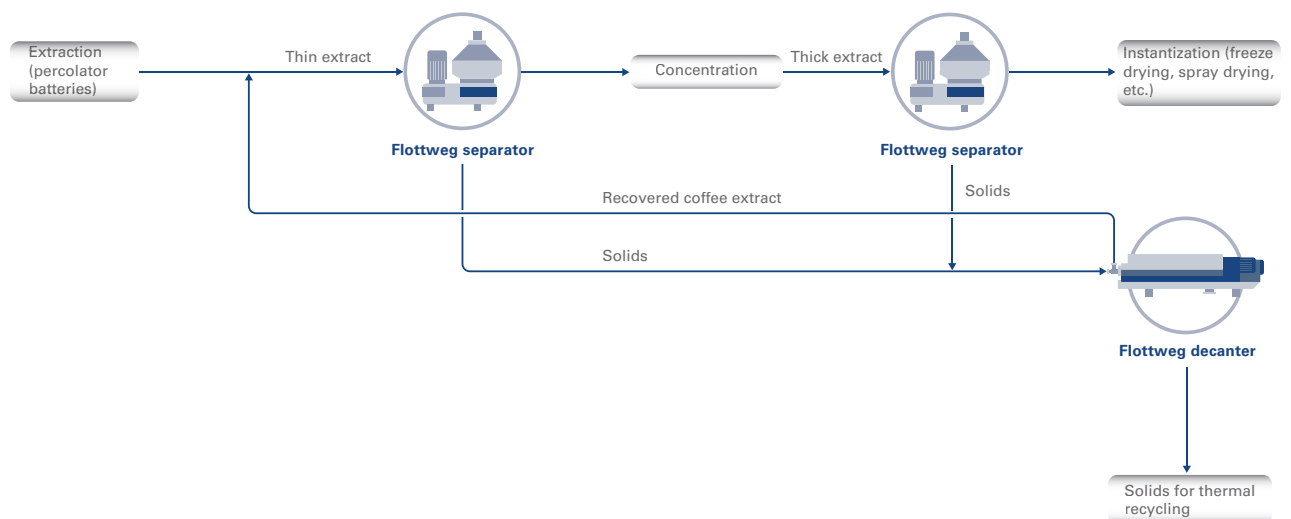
Extraction (percolator batteries)

Thin extract

Flottweg separator

Concentration

Thick extract

Flottweg separator

Instantization (freeze drying, spray drying, etc.)

Solids

Recovered coffee extract

Solids

Flottweg decanter

Solids for thermal recycling